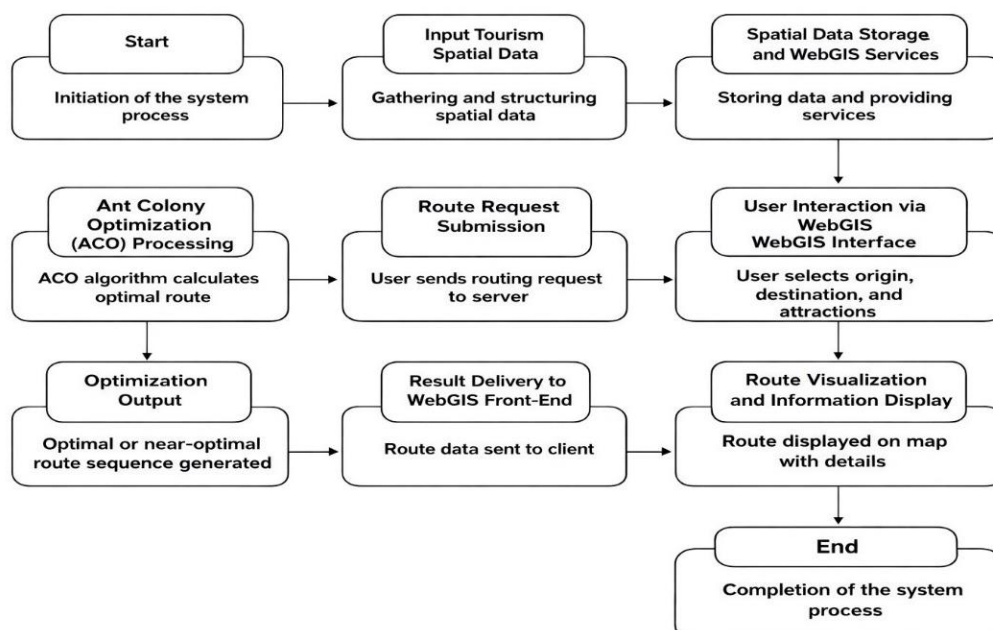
Start

Initiation of the system process

Input Tourism Spatial Data

Gathering and structuring spatial data

Spatial Data Storage and WebGIS Services

Storing data and providing services

Ant Colony Optimization (ACO) Processing

ACO algorithm calculates optimal route

Route Request Submission

User sends routing request to server

User Interaction via WebGIS WebGIS Interface

User selects origin, destination, and attractions

Optimization Output

Optimal or near-optimal route sequence generated

Result Delivery to WebGIS Front-End

Route data sent to client

Route Visualization and Information Display

Route displayed on map with details

End

Completion of the system process